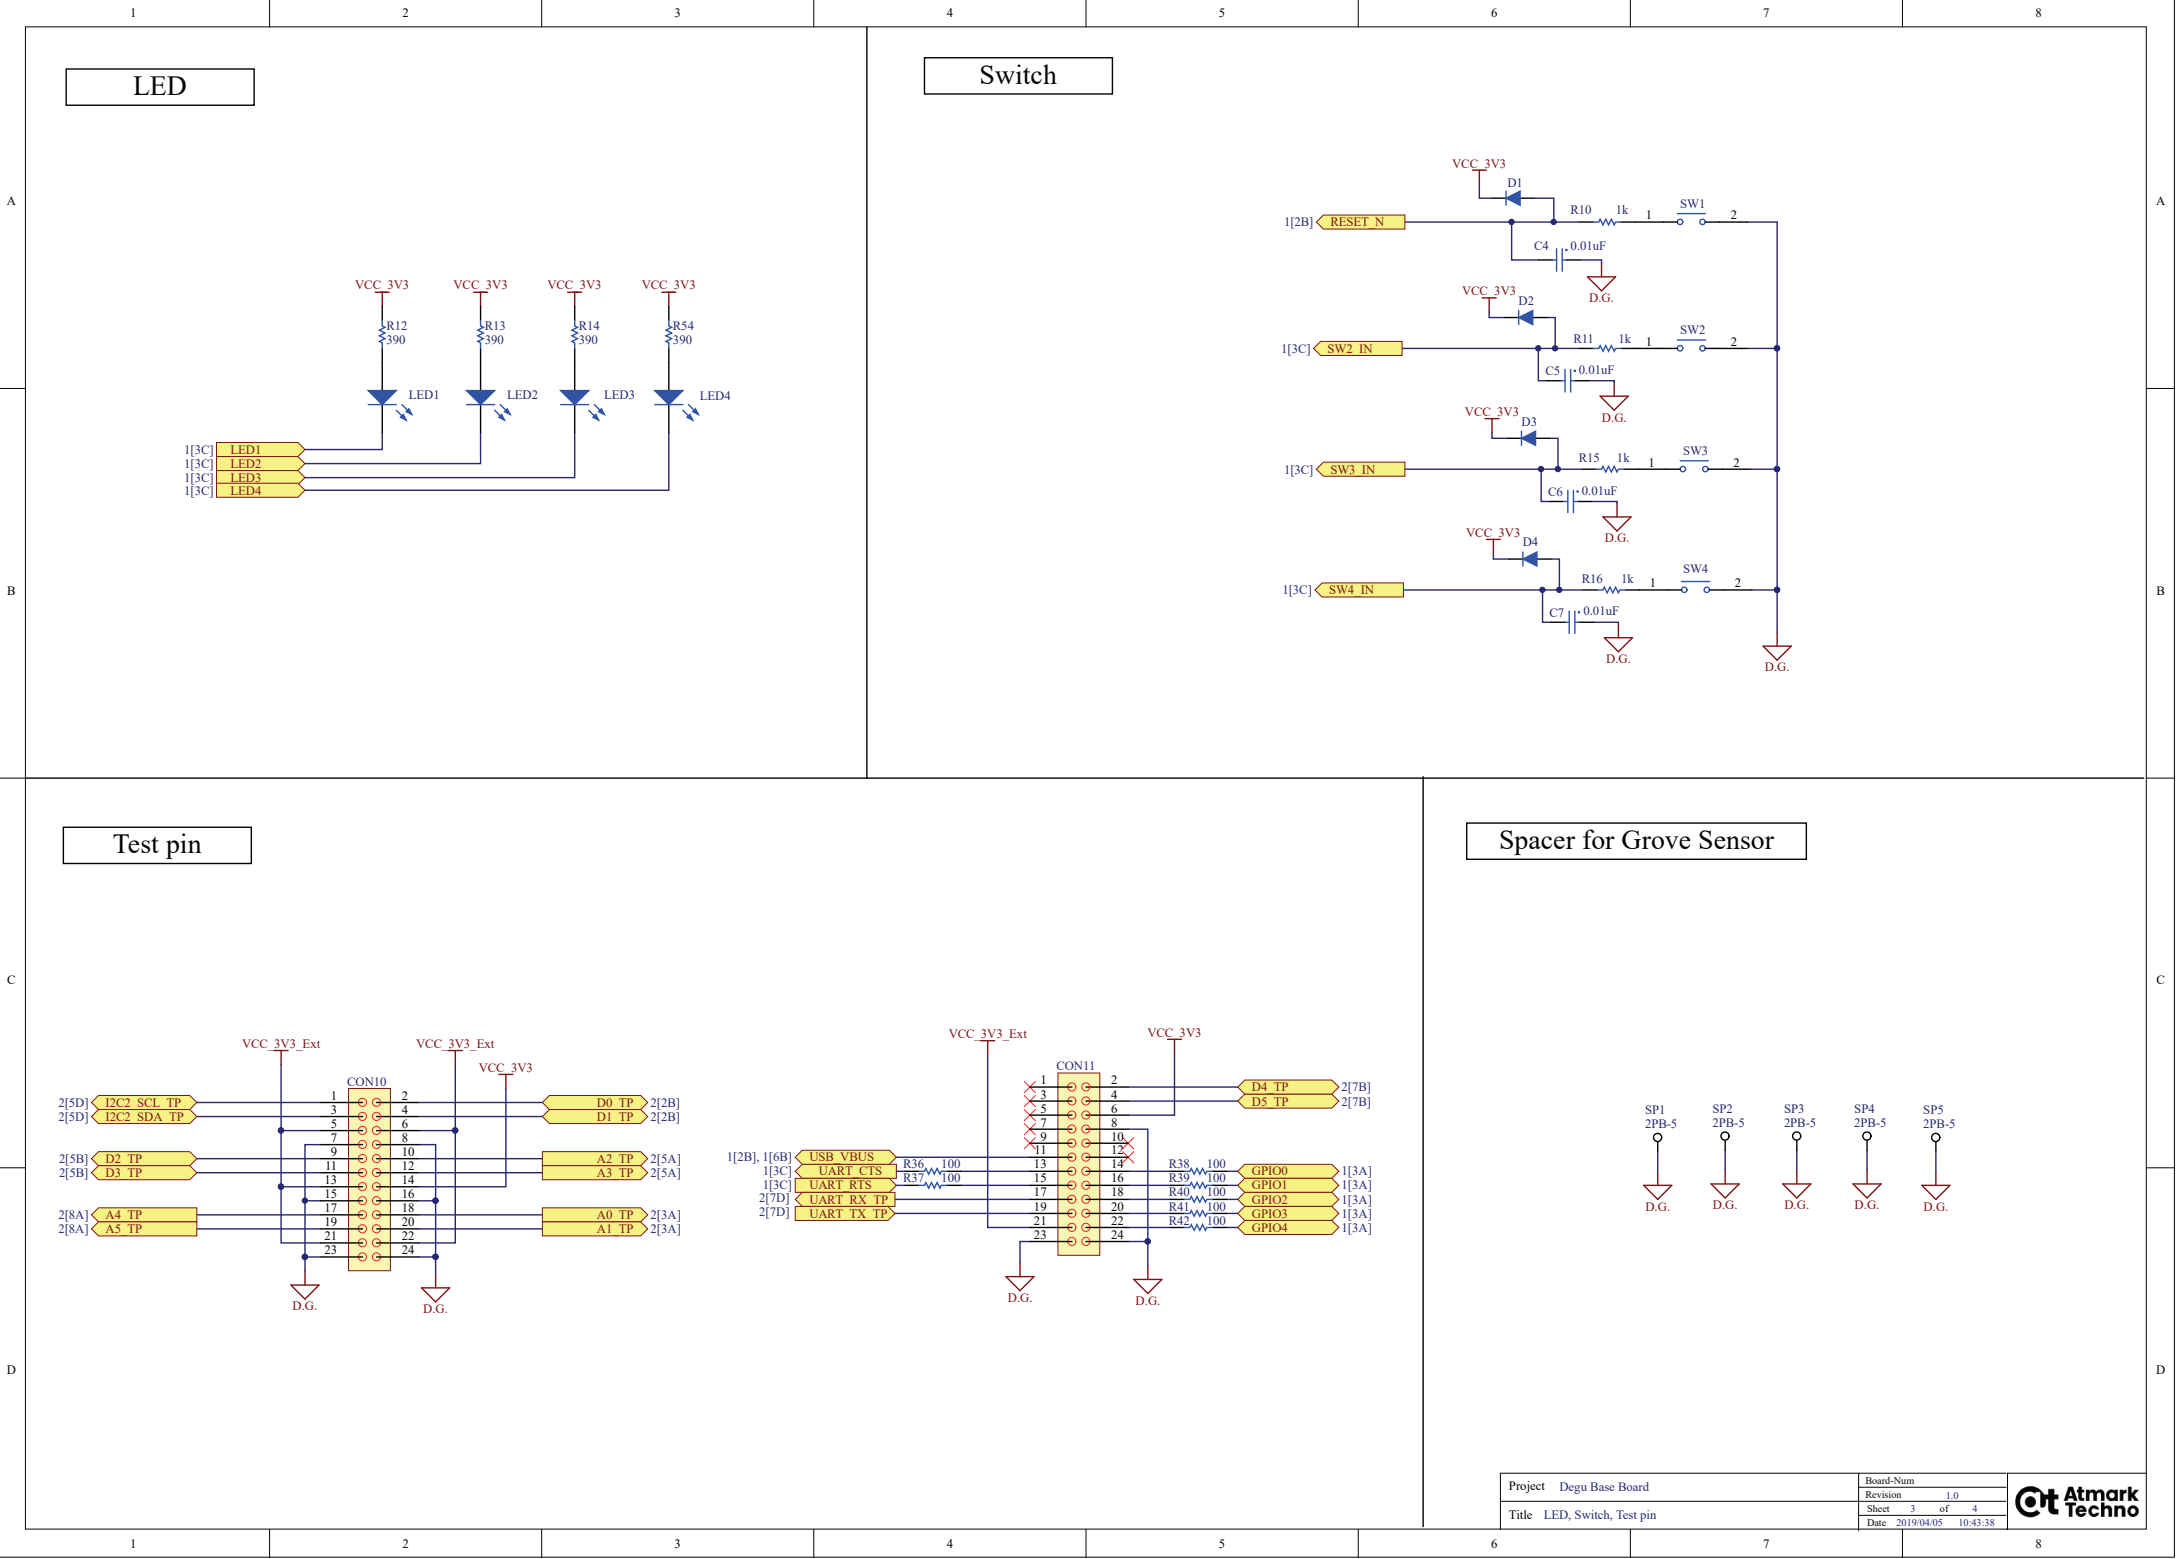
1 2 3 4 5 6 7 8

A

LED

VCC_3V3 VCC_3V3 VCC_3V3 VCC_3V3

R12 390 R13 390 R14 390 R54 390

LED1 LED2 LED3 LED4

1[3C] LED1
1[3C] LED2
1[3C] LED3
1[3C] LED4

Switch

VCC_3V3
D1
1[2B] RESET_N
R10 1k 1 SW1 2
C4 0.01uF
D.G.

VCC_3V3
D2
1[3C] SW2_IN
R11 1k 1 SW2 2
C5 0.01uF
D.G.

VCC_3V3
D3
1[3C] SW3_IN
R15 1k 1 SW3 2
C6 0.01uF
D.G.

VCC_3V3
D4
1[3C] SW4_IN
R16 1k 1 SW4 2
C7 0.01uF
D.G.

D.G.

B

Test pin

VCC_3V3_Ext VCC_3V3_Ext VCC_3V3
CON10
2[5D] I2C2_SCL_TP
2[5D] I2C2_SDA_TP
2[5B] D2_TP
2[5B] D3_TP
2[8A] A4_TP
2[8A] A5_TP
1 2 3 4 5 6 7 8 9 10 11 12 13 14 15 16 17 18 19 20 21 22 23 24
D0_TP 2[2B]
D1_TP 2[2B]
A2_TP 2[5A]
A3_TP 2[5A]
A0_TP 2[3A]
A1_TP 2[3A]
D.G. D.G.

VCC_3V3_Ext VCC_3V3
CON11
1 2 3 4 5 6 7 8 9 10 11 12 13 14 15 16 17 18 19 20 21 22 23 24
D4_TP 2[7B]
D5_TP 2[7B]
1[2B], 1[6B] USB_VBUS
1[3C] UART_CTS
1[3C] UART_RTS
2[7D] UART_RX_TP
2[7D] UART_TX_TP
R36 100
R37 100
R38 100 GPIO0 1[3A]
R39 100 GPIO1 1[3A]
R40 100 GPIO2 1[3A]
R41 100 GPIO3 1[3A]
R42 100 GPIO4 1[3A]
D.G. D.G.

Spacer for Grove Sensor

SP1 2PB-5 SP2 2PB-5 SP3 2PB-5 SP4 2PB-5 SP5 2PB-5
D.G. D.G. D.G. D.G. D.G.

C

D

Project Degu Base Board
Title LED, Switch, Test pin
Board-Num
Revision 1.0
Sheet 3 of 4
Date 2019/04/05 10:43:38
Atmark Techno

1 2 3 4 5 6 7 8